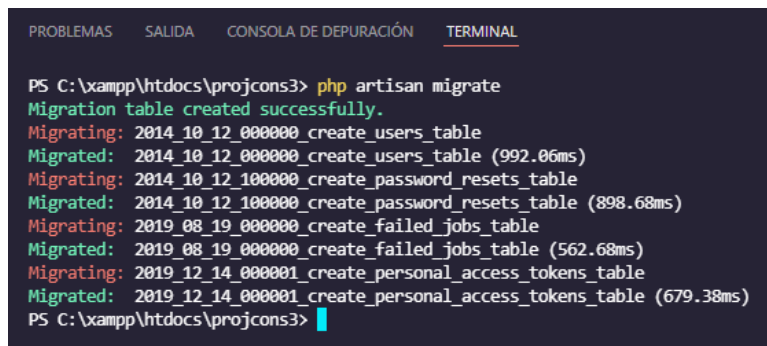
PROBLEMAS SALIDA CONSOLA DE DEPURACIÓN TERMINAL

PS C:\xampp\htdocs\projcons3> php artisan migrate
Migration table created successfully.
Migrating: 2014_10_12_000000_create_users_table
Migrated: 2014_10_12_000000_create_users_table (992.06ms)
Migrating: 2014_10_12_100000_create_password_resets_table
Migrated: 2014_10_12_100000_create_password_resets_table (898.68ms)
Migrating: 2019_08_19_000000_create_failed_jobs_table
Migrated: 2019_08_19_000000_create_failed_jobs_table (562.68ms)
Migrating: 2019_12_14_000001_create_personal_access_tokens_table
Migrated: 2019_12_14_000001_create_personal_access_tokens_table (679.38ms)
PS C:\xampp\htdocs\projcons3>